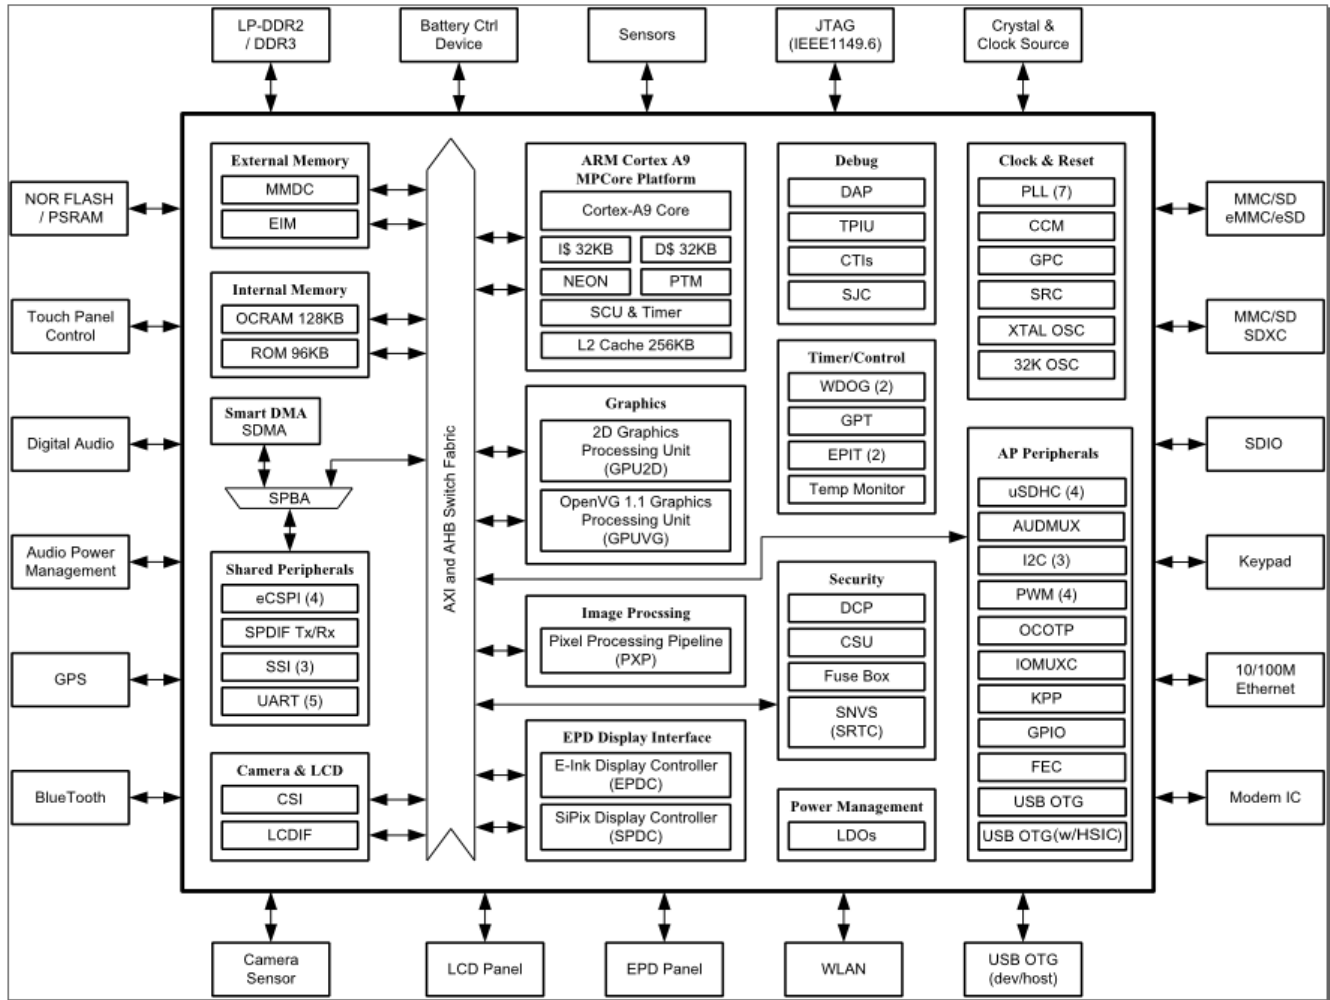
LP-DDR2 / DDR3

Battery Ctrl Device

Sensors

JTAG (IEEE1149.6)

Crystal & Clock Source

NOR FLASH / PSRAM

Touch Panel Control

Digital Audio

Audio Power Management

GPS

BlueTooth

External Memory
MMDC
EIM

Internal Memory
OCRAM 128KB
ROM 96KB

Smart DMA
SDMA

SPBA

Shared Peripherals
eCSPI (4)
SPDIF Tx/Rx
SSI (3)
UART (5)

Camera & LCD
CSI
LCDIF

AXI and AHB Switch Fabric

ARM Cortex A9
MPCore Platform
Cortex-A9 Core
I$ 32KB
D$ 32KB
NEON
PTM
SCU & Timer
L2 Cache 256KB

Graphics
2D Graphics Processing Unit (GPU2D)
OpenVG 1.1 Graphics Processing Unit (GPUVG)

Image Procssing
Pixel Processing Pipeline (PXP)

EPD Display Interface
E-Ink Display Controller (EPDC)
SiPix Display Controller (SPDC)

Debug
DAP
TPIU
CTIs
SJC

Timer/Control
WDOG (2)
GPT
EPIT (2)
Temp Monitor

Security
DCP
CSU
Fuse Box
SNVS (SRTC)

Power Management
LDOs

Clock & Reset
PLL (7)
CCM
GPC
SRC
XTAL OSC
32K OSC

AP Peripherals
uSDHC (4)
AUDMUX
I2C (3)
PWM (4)
OCOTP
IOMUXC
KPP
GPIO
FEC
USB OTG
USB OTG(w/HSIC)

MMC/SD eMMC/eSD

MMC/SD SDXC

SDIO

Keypad

10/100M Ethernet

Modem IC

Camera Sensor

LCD Panel

EPD Panel

WLAN

USB OTG (dev/host)